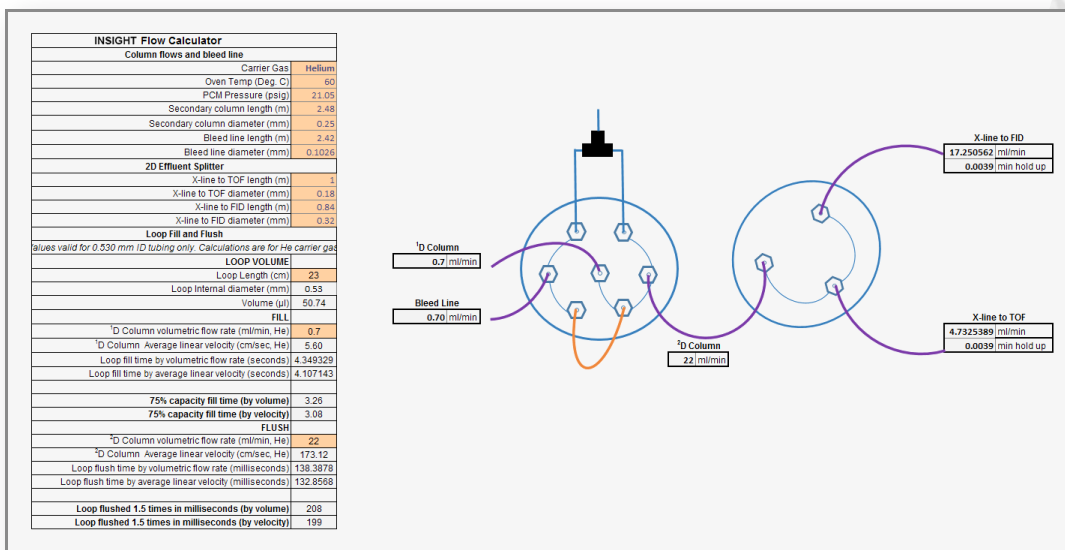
| INSIGHT Flow Calculator | |
|---|---|
| Column flows and bleed line | |
| Carrier Gas | Helium |
| Oven Temp (Deg. C) | 60 |
| PCM Pressure (psig) | 21.05 |
| Secondary column length (m) | 2.48 |
| Secondary column diameter (mm) | 0.25 |
| Bleed line length (m) | 2.42 |
| Bleed line diameter (mm) | 0.1026 |
| 2D Effluent Splitter | |
| X-line to TOF length (m) | 1 |
| X-line to TOF diameter (mm) | 0.18 |
| X-line to FID length (m) | 0.84 |
| X-line to FID diameter (mm) | 0.32 |
| Loop Fill and Flush | |
| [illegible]alues valid for 0.530 mm ID tubing only. Calculations are for He carrier gas | |
| LOOP VOLUME | |
| Loop Length (cm) | 23 |
| Loop Internal diameter (mm) | 0.53 |
| Volume (µl) | 50.74 |
| FILL | |
| $^1$D Column volumetric flow rate (ml/min, He) | 0.7 |
| $^1$D Column Average linear velocity (cm/sec, He) | 5.60 |
| Loop fill time by volumetric flow rate (seconds) | 4.349329 |
| Loop fill time by average linear velocity (seconds) | 4.107143 |
| 75% capacity fill time (by volume) | 3.26 |
| 75% capacity fill time (by velocity) | 3.08 |
| FLUSH | |
| $^2$D Column volumetric flow rate (ml/min, He) | 22 |
| $^2$D Column Average linear velocity (cm/sec, He) | 173.12 |
| Loop flush time by volumetric flow rate (milliseconds) | 138.3878 |
| Loop flush time by average linear velocity (milliseconds) | 132.8568 |
| Loop flushed 1.5 times in milliseconds (by volume) | 208 |
| Loop flushed 1.5 times in milliseconds (by velocity) | 199 |

$^1$D Column
0.7 ml/min

Bleed Line
0.70 ml/min

$^2$D Column
22 ml/min

X-line to FID
17.250562 ml/min
0.0039 min hold up

X-line to TOF
4.7325389 ml/min
0.0039 min hold up